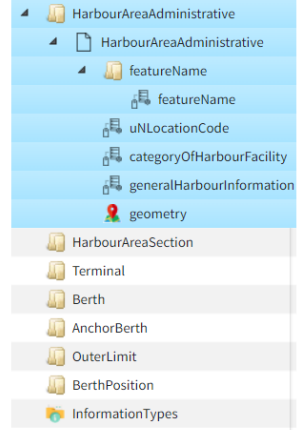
HarbourAreaAdministrative
HarbourAreaAdministrative
featureName
featureName
uNLocationCode
categoryOfHarbourFacility
generalHarbourInformation
geometry
HarbourAreaSection
Terminal
Berth
AnchorBerth
OuterLimit
BerthPosition
InformationTypes